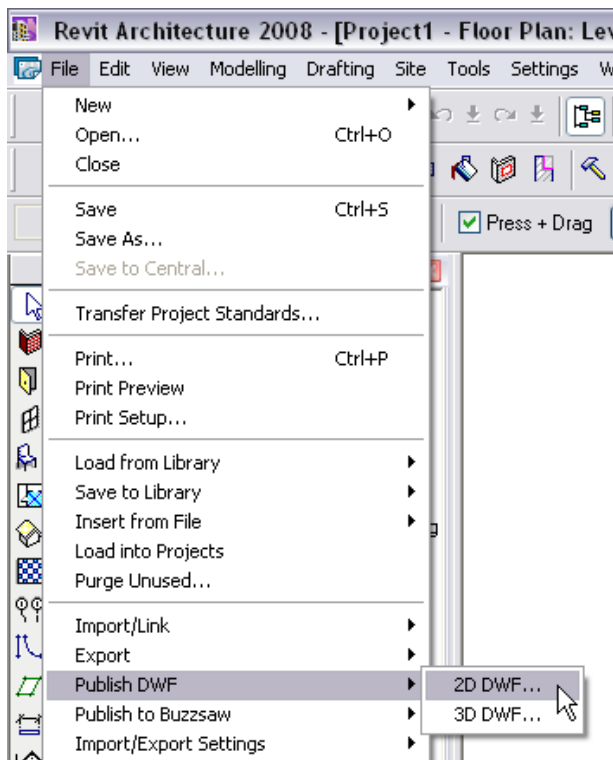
Revit Architecture 2008 - [Project1 - Floor Plan: Lev

File Edit View Modelling Drafting Site Tools Settings W

Press + Drag

New
Open... Ctrl+O
Close

Save Ctrl+S
Save As...
Save to Central...

Transfer Project Standards...

Print... Ctrl+P
Print Preview
Print Setup...

Load from Library
Save to Library
Insert from File
Load into Projects
Purge Unused...

Import/Link
Export
Publish DWF
Publish to Buzzsaw
Import/Export Settings

2D DWF...
3D DWF...